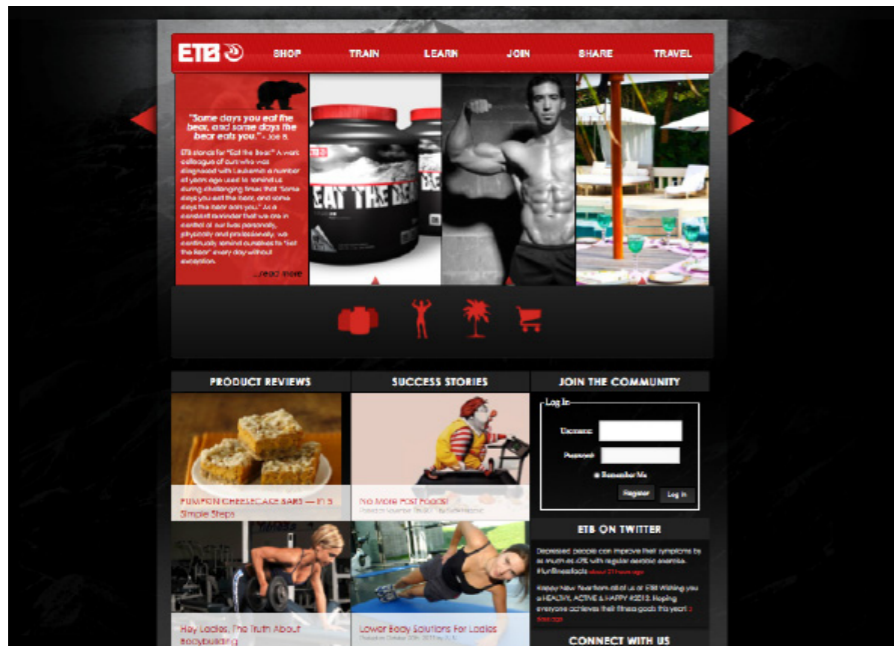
ETB

SHOP TRAIN LEARN JOIN SHARE TRAVEL

"Some days you eat the bear, and some days the bear eats you." - Joe B.

ETB stands for "Eat the Bear." A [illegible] colleague of ours who was diagnosed with Leukemia a number of years ago used to remind us during challenging times that "Some days you eat the bear, and some days the bear eats you." As a constant reminder that we are in control of our lives personally, physically and professionally, we continually remind ourselves to "Eat the Bear" every day without exception.

...read more

EAT THE BEA

PRODUCT REVIEWS

PUMPKIN CHEESECAKE BARS — In 3 Simple Steps

Hey Ladies, The Truth About Bodybuilding

SUCCESS STORIES

No More Fast Foods!

Lower Body Solutions For Ladies

JOIN THE COMMUNITY

Log In

Username

Password

Remember Me

Register

Log In

ETB ON TWITTER

Depressed people can improve their symptoms by as much as 47% with regular aerobic exercise. #funfitnessfacts about 27 hours ago

Happy New Year from all of us at ETB Wishing you a HEALTHY, ACTIVE & HAPPY #2013. Hoping everyone achieves their fitness goals this year! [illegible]

CONNECT WITH US